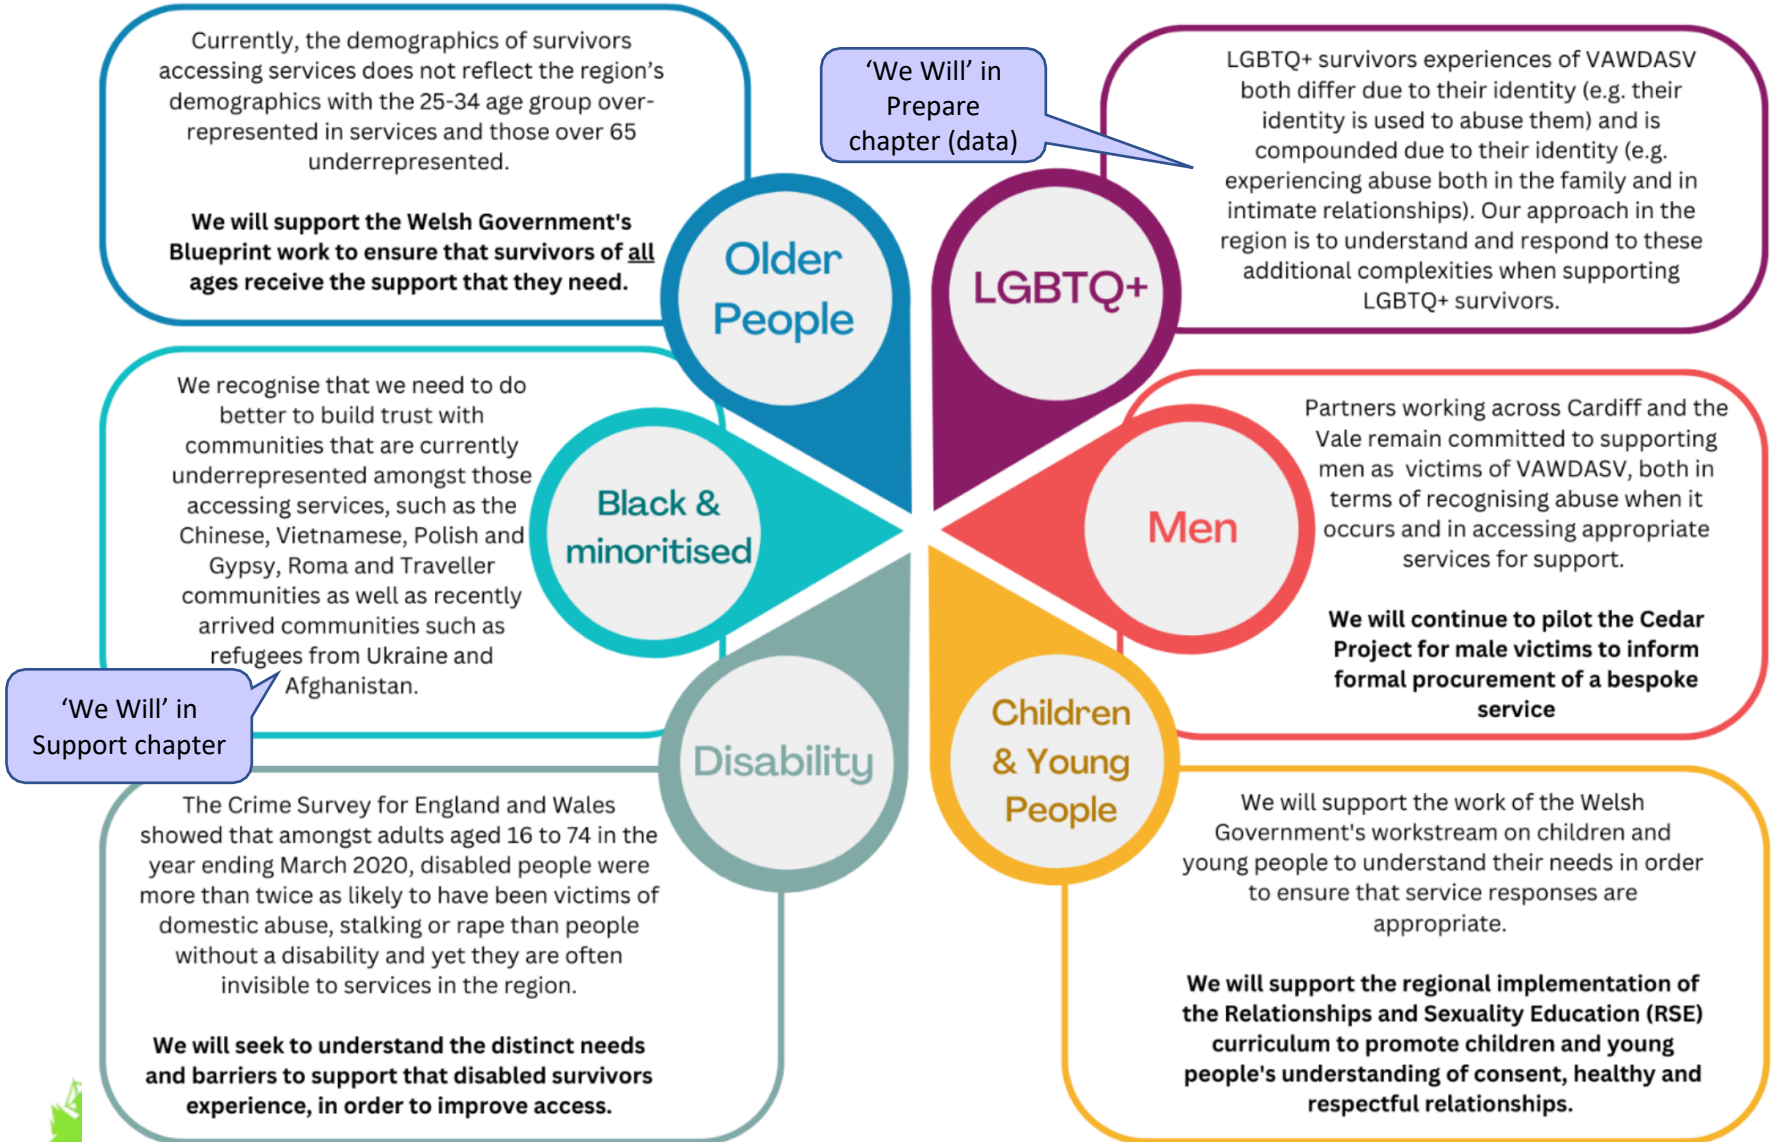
Currently, the demographics of survivors accessing services does not reflect the region's demographics with the 25-34 age group over-represented in services and those over 65 underrepresented.

**We will support the Welsh Government's Blueprint work to ensure that survivors of all ages receive the support that they need.**

'We Will' in Prepare chapter (data)

LGBTQ+ survivors experiences of VAWDASV both differ due to their identity (e.g. their identity is used to abuse them) and is compounded due to their identity (e.g. experiencing abuse both in the family and in intimate relationships). Our approach in the region is to understand and respond to these additional complexities when supporting LGBTQ+ survivors.

Older People

LGBTQ+

We recognise that we need to do better to build trust with communities that are currently underrepresented amongst those accessing services, such as the Chinese, Vietnamese, Polish and Gypsy, Roma and Traveller communities as well as recently arrived communities such as refugees from Ukraine and Afghanistan.

Black & minoritised

Men

Partners working across Cardiff and the Vale remain committed to supporting men as victims of VAWDASV, both in terms of recognising abuse when it occurs and in accessing appropriate services for support.

**We will continue to pilot the Cedar Project for male victims to inform formal procurement of a bespoke service**

'We Will' in Support chapter

Disability

Children & Young People

The Crime Survey for England and Wales showed that amongst adults aged 16 to 74 in the year ending March 2020, disabled people were more than twice as likely to have been victims of domestic abuse, stalking or rape than people without a disability and yet they are often invisible to services in the region.

**We will seek to understand the distinct needs and barriers to support that disabled survivors experience, in order to improve access.**

We will support the work of the Welsh Government's workstream on children and young people to understand their needs in order to ensure that service responses are appropriate.

**We will support the regional implementation of the Relationships and Sexuality Education (RSE) curriculum to promote children and young people's understanding of consent, healthy and respectful relationships.**